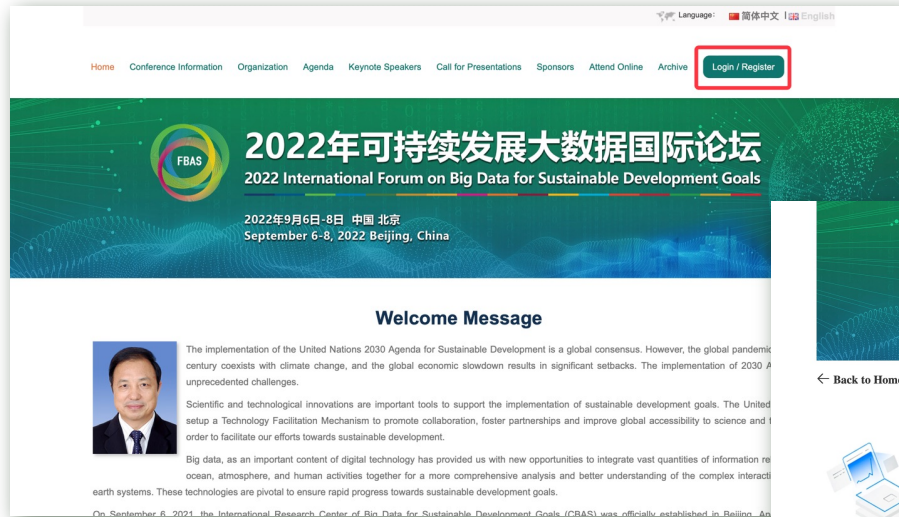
Language: 简体中文 | English

Home Conference Information Organization Agenda Keynote Speakers Call for Presentations Sponsors Attend Online Archive Login / Register

FBAS

2022年可持续发展大数据国际论坛

2022 International Forum on Big Data for Sustainable Development Goals

2022年9月6日-8日 中国 北京

September 6-8, 2022 Beijing, China

Welcome Message

The implementation of the United Nations 2030 Agenda for Sustainable Development is a global consensus. However, the global pandemic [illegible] century coexists with climate change, and the global economic slowdown results in significant setbacks. The implementation of 2030 A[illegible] unprecedented challenges.

Scientific and technological innovations are important tools to support the implementation of sustainable development goals. The United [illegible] setup a Technology Facilitation Mechanism to promote collaboration, foster partnerships and improve global accessibility to science and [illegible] order to facilitate our efforts towards sustainable development.

Big data, as an important content of digital technology has provided us with new opportunities to integrate vast quantities of information re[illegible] ocean, atmosphere, and human activities together for a more comprehensive analysis and better understanding of the complex interacti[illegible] earth systems. These technologies are pivotal to ensure rapid progress towards sustainable development goals.

On September 6, 2021, the International Research Center of Big Data for Sustainable Development Goals (CBAS) was officially established in Beijing. An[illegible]

← Back to Hom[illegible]